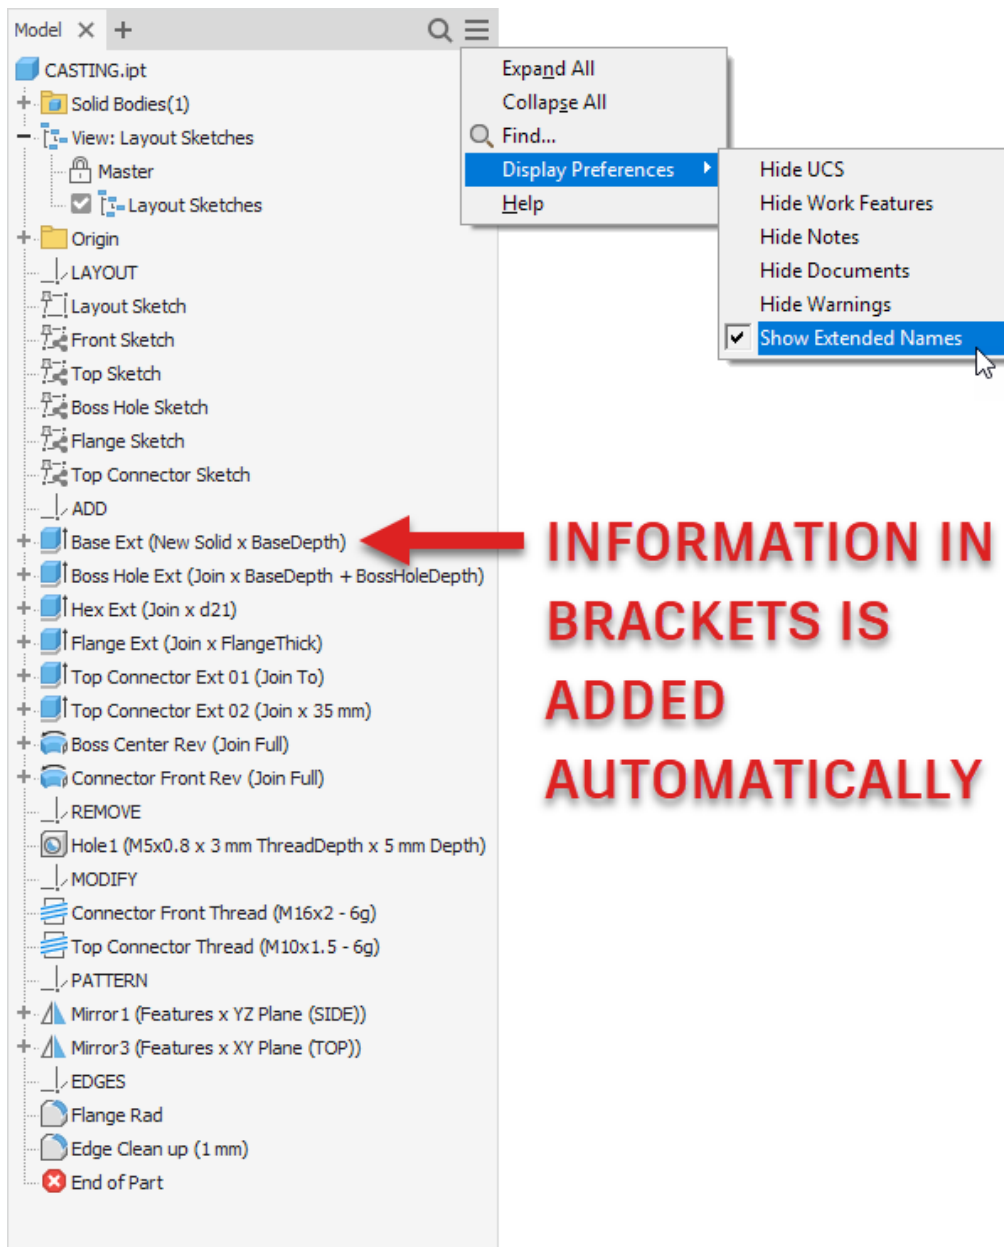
Model × +

CASTING.ipt
Solid Bodies(1)
View: Layout Sketches
Master
Layout Sketches
Origin
LAYOUT
Layout Sketch
Front Sketch
Top Sketch
Boss Hole Sketch
Flange Sketch
Top Connector Sketch
ADD
Base Ext (New Solid x BaseDepth)
Boss Hole Ext (Join x BaseDepth + BossHoleDepth)
Hex Ext (Join x d21)
Flange Ext (Join x FlangeThick)
Top Connector Ext 01 (Join To)
Top Connector Ext 02 (Join x 35 mm)
Boss Center Rev (Join Full)
Connector Front Rev (Join Full)
REMOVE
Hole1 (M5x0.8 x 3 mm ThreadDepth x 5 mm Depth)
MODIFY
Connector Front Thread (M16x2 - 6g)
Top Connector Thread (M10x1.5 - 6g)
PATTERN
Mirror1 (Features x YZ Plane (SIDE))
Mirror3 (Features x XY Plane (TOP))
EDGES
Flange Rad
Edge Clean up (1 mm)
End of Part

Expand All
Collapse All
Find...
Display Preferences
Help

Hide UCS
Hide Work Features
Hide Notes
Hide Documents
Hide Warnings
Show Extended Names

INFORMATION IN BRACKETS IS ADDED AUTOMATICALLY